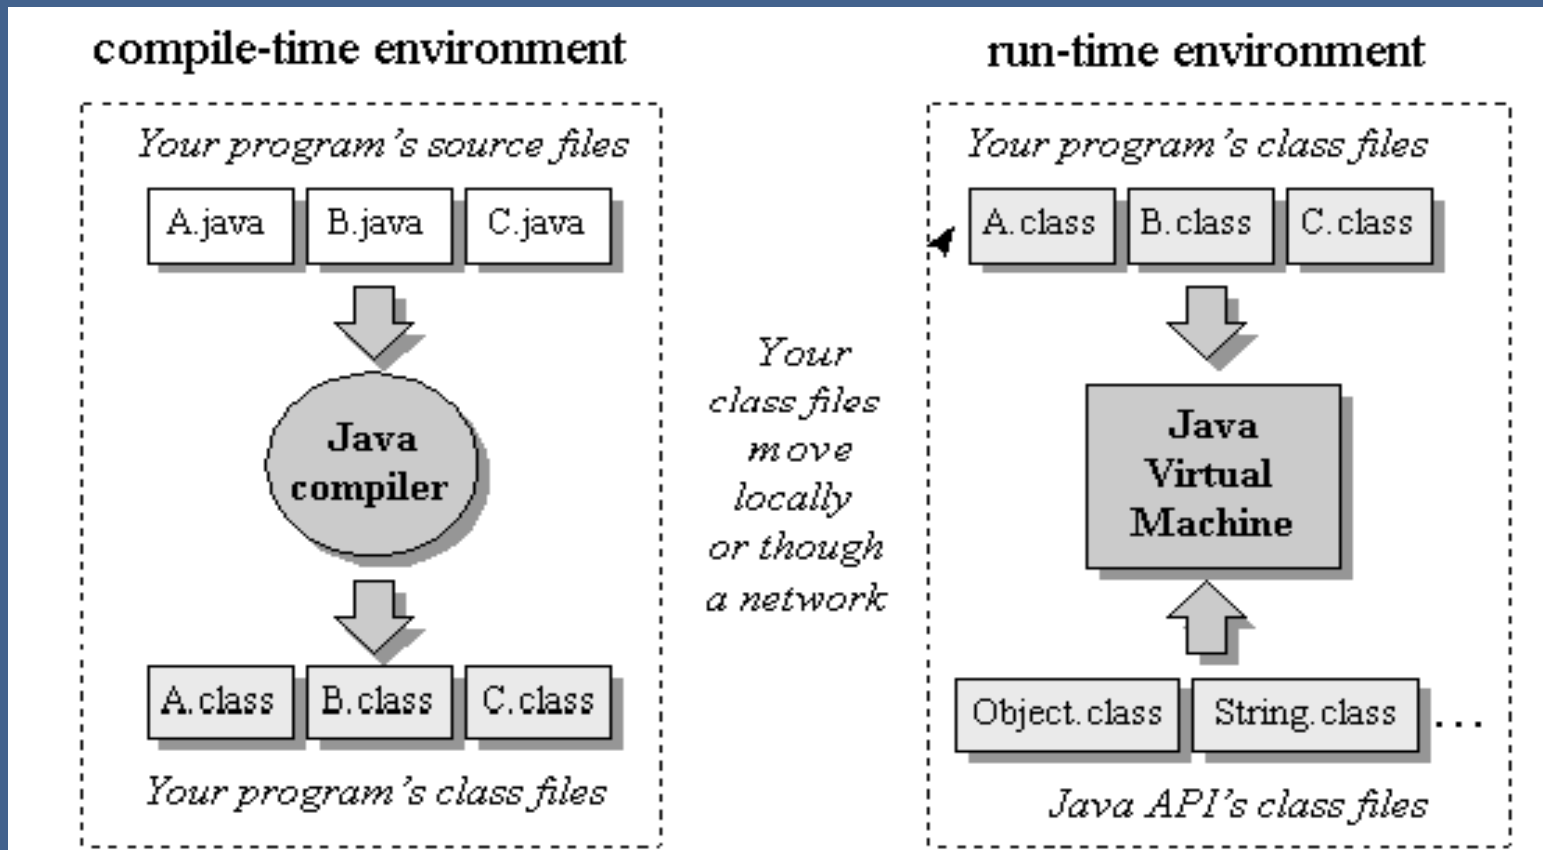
compile-time environment

Your program's source files

A.java B.java C.java

Java compiler

A.class B.class C.class

Your program's class files

Your class files move locally or though a network

run-time environment

Your program's class files

A.class B.class C.class

Java Virtual Machine

Object.class String.class . . .

Java API's class files